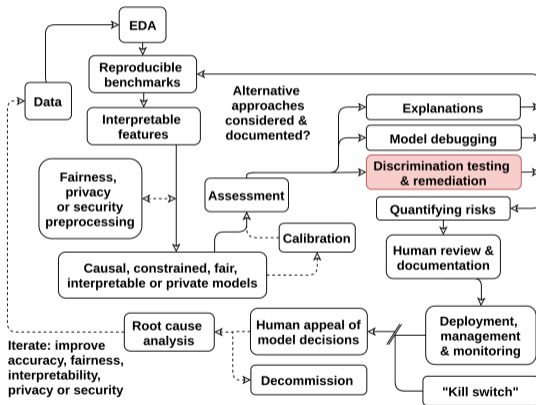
EDA

Data

Reproducible benchmarks

Interpretable features

Alternative approaches considered & documented?

Explanations

Model debugging

Discrimination testing & remediation

Fairness, privacy or security preprocessing

Assessment

Quantifying risks

Calibration

Human review & documentation

Causal, constrained, fair, interpretable or private models

Root cause analysis

Human appeal of model decisions

Deployment, management & monitoring

Iterate: improve accuracy, fairness, interpretability, privacy or security

Decommission

"Kill switch"